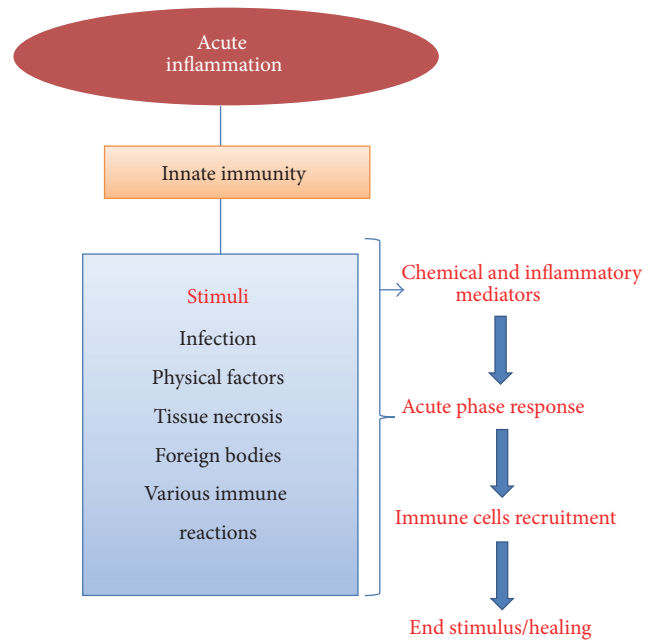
Acute inflammation

Innate immunity

Stimuli
Infection
Physical factors
Tissue necrosis
Foreign bodies
Various immune reactions

Chemical and inflammatory mediators

Acute phase response

Immune cells recruitment

End stimulus/healing